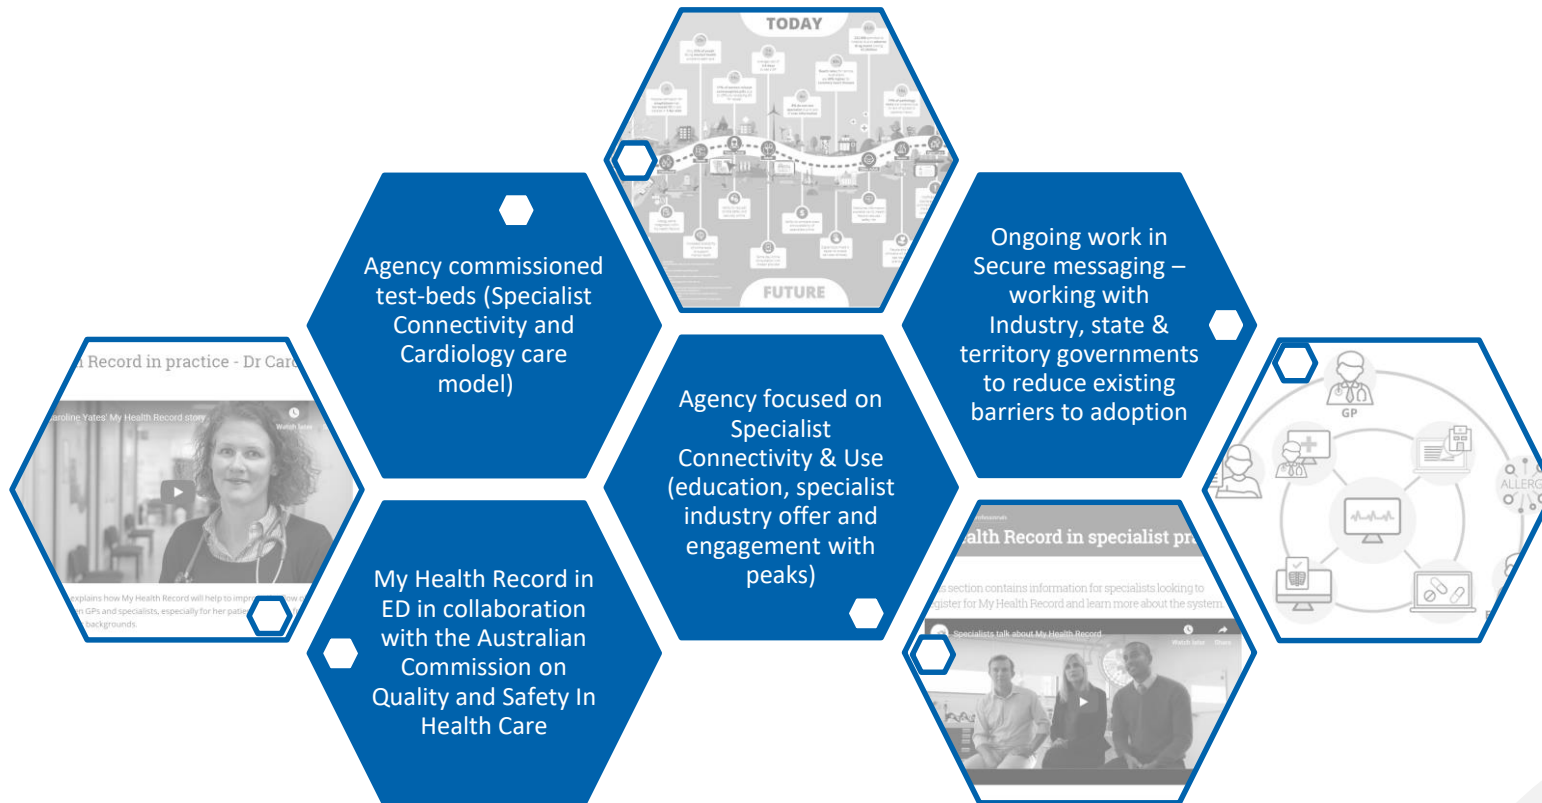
TODAY

FUTURE

Agency commissioned test-beds (Specialist Connectivity and Cardiology care model)

Ongoing work in Secure messaging – working with Industry, state & territory governments to reduce existing barriers to adoption

Record in practice - Dr Caro

aroline Yates' My Health Record story

Watch later

explains how My Health Record will help to impro

n GPs and specialists, especially for her patie

backgrounds.

Agency focused on Specialist Connectivity & Use (education, specialist industry offer and engagement with peaks)

GP

ALLERG

My Health Record in ED in collaboration with the Australian Commission on Quality and Safety In Health Care

alth Record in specialist pr

s section contains information for specialists looking to egister for My Health Record and learn more about the system

Specialists talk about My Health Record

Watch later

Share